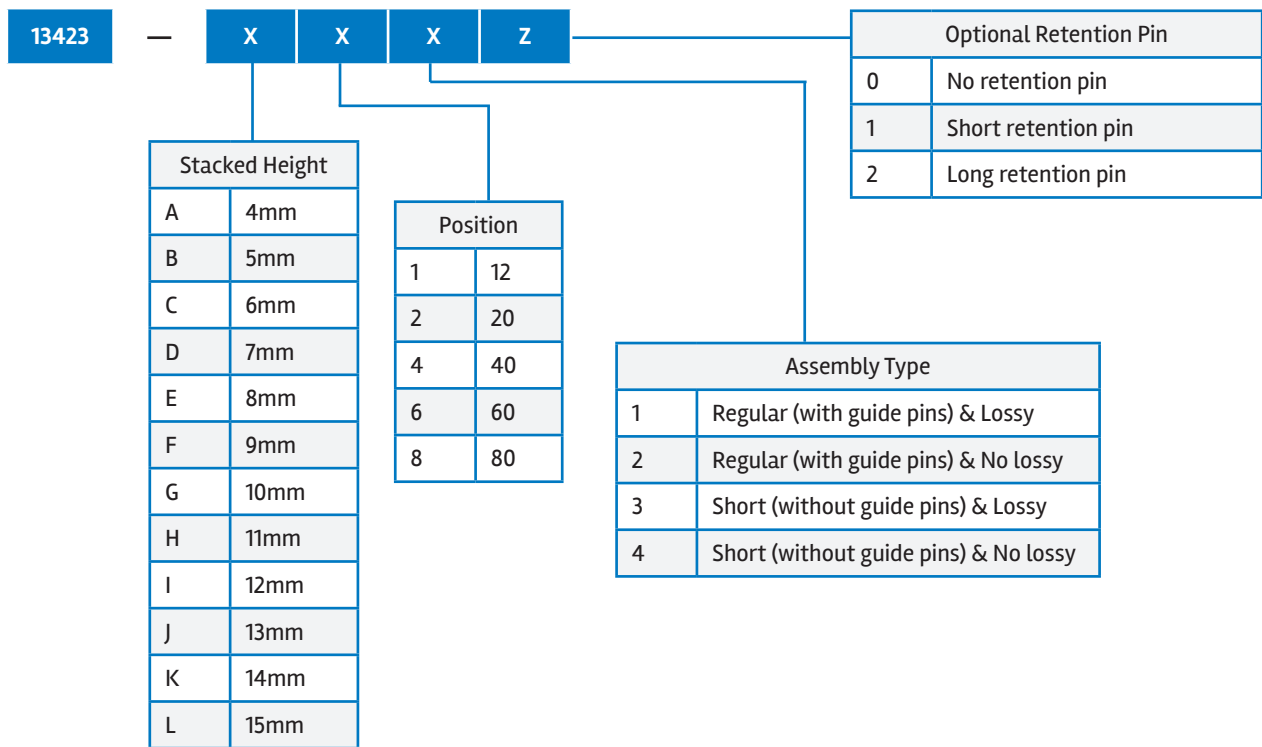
13423 — X X X Z

| Optional Retention Pin | |
|---|---|
| 0 | No retention pin |
| 1 | Short retention pin |
| 2 | Long retention pin |

| Stacked Height | |
|---|---|
| A | 4mm |
| B | 5mm |
| C | 6mm |
| D | 7mm |
| E | 8mm |
| F | 9mm |
| G | 10mm |
| H | 11mm |
| I | 12mm |
| J | 13mm |
| K | 14mm |
| L | 15mm |

| Position | |
|---|---|
| 1 | 12 |
| 2 | 20 |
| 4 | 40 |
| 6 | 60 |
| 8 | 80 |

| Assembly Type | |
|---|---|
| 1 | Regular (with guide pins) & Lossy |
| 2 | Regular (with guide pins) & No lossy |
| 3 | Short (without guide pins) & Lossy |
| 4 | Short (without guide pins) & No lossy |